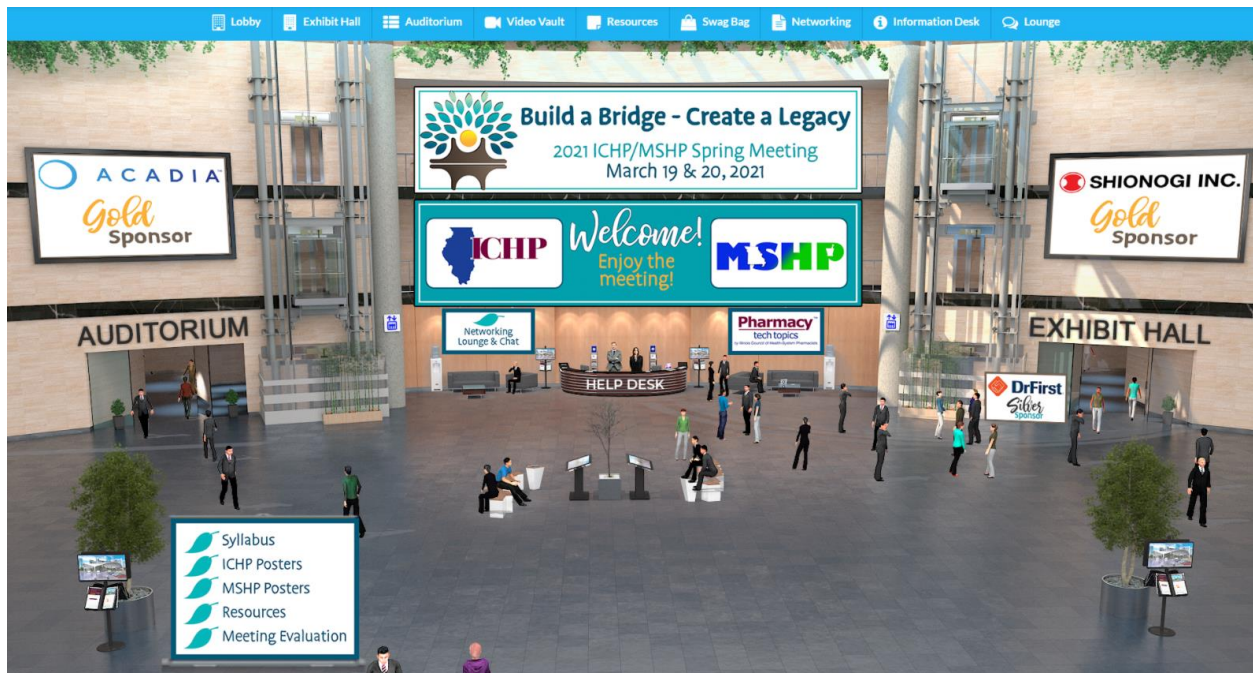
Lobby Exhibit Hall Auditorium Video Vault Resources Swag Bag Networking Information Desk Lounge

Build a Bridge - Create a Legacy
2021 ICHP/MSHP Spring Meeting
March 19 & 20, 2021

ICHP Welcome! Enjoy the meeting! MSHP

ACADIA
Gold Sponsor

SHIONOGI INC.
Gold Sponsor

AUDITORIUM

EXHIBIT HALL

Networking Lounge & Chat

Pharmacy tech topics
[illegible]

HELP DESK

DrFirst
Silver Sponsor

Syllabus
ICHP Posters
MSHP Posters
Resources
Meeting Evaluation